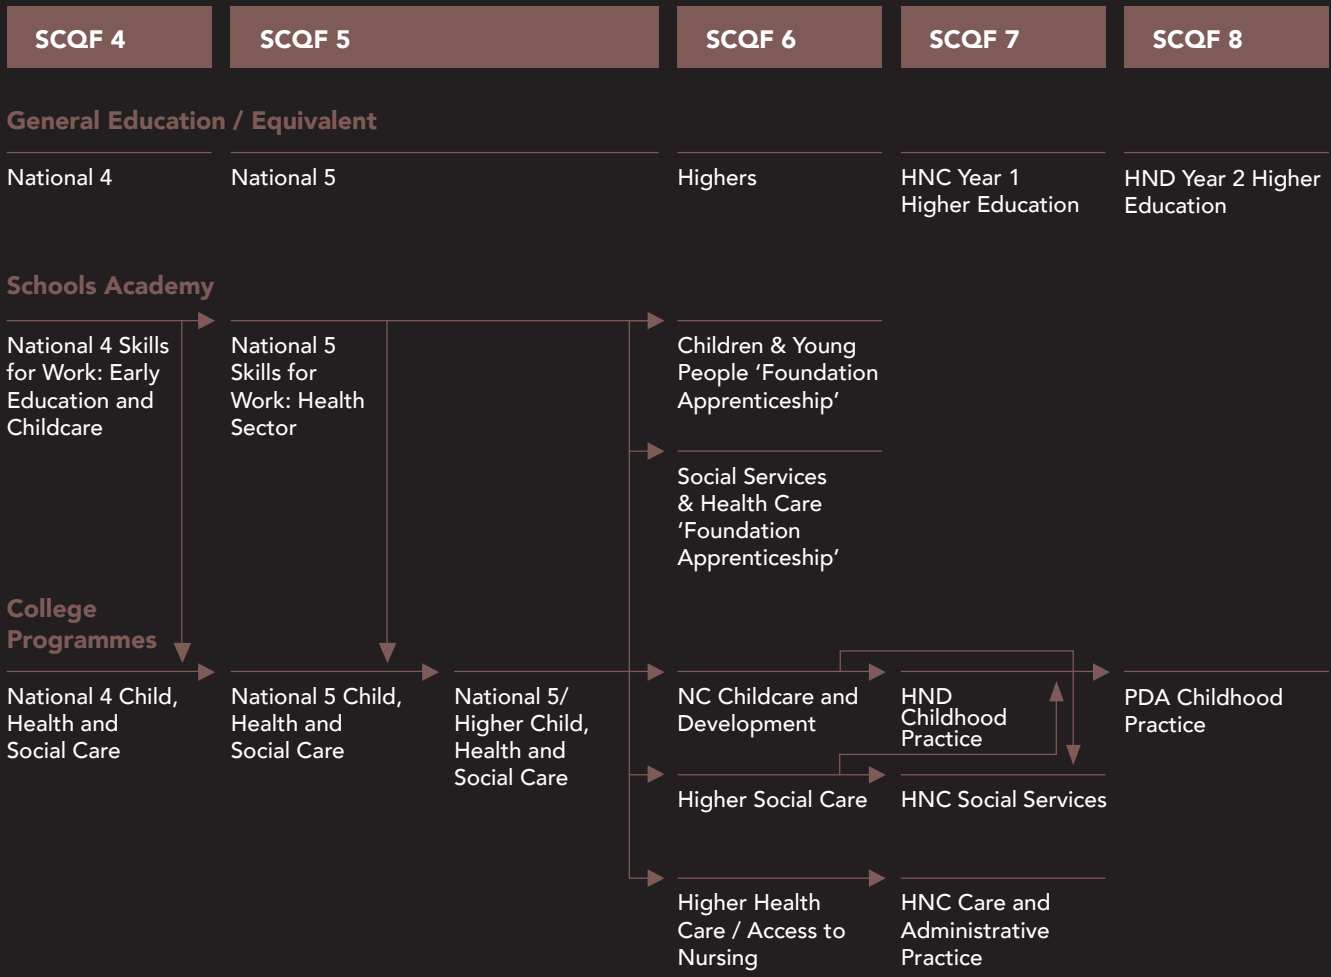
SCQF 4

SCQF 5

SCQF 6

SCQF 7

SCQF 8

General Education / Equivalent

National 4

National 5

Highers

HNC Year 1 Higher Education

HND Year 2 Higher Education

Schools Academy

National 4 Skills for Work: Early Education and Childcare

National 5 Skills for Work: Health Sector

Children & Young People 'Foundation Apprenticeship'

Social Services & Health Care 'Foundation Apprenticeship'

College Programmes

National 4 Child, Health and Social Care

National 5 Child, Health and Social Care

National 5/ Higher Child, Health and Social Care

NC Childcare and Development

HND Childhood Practice

PDA Childhood Practice

Higher Social Care

HNC Social Services

Higher Health Care / Access to Nursing

HNC Care and Administrative Practice